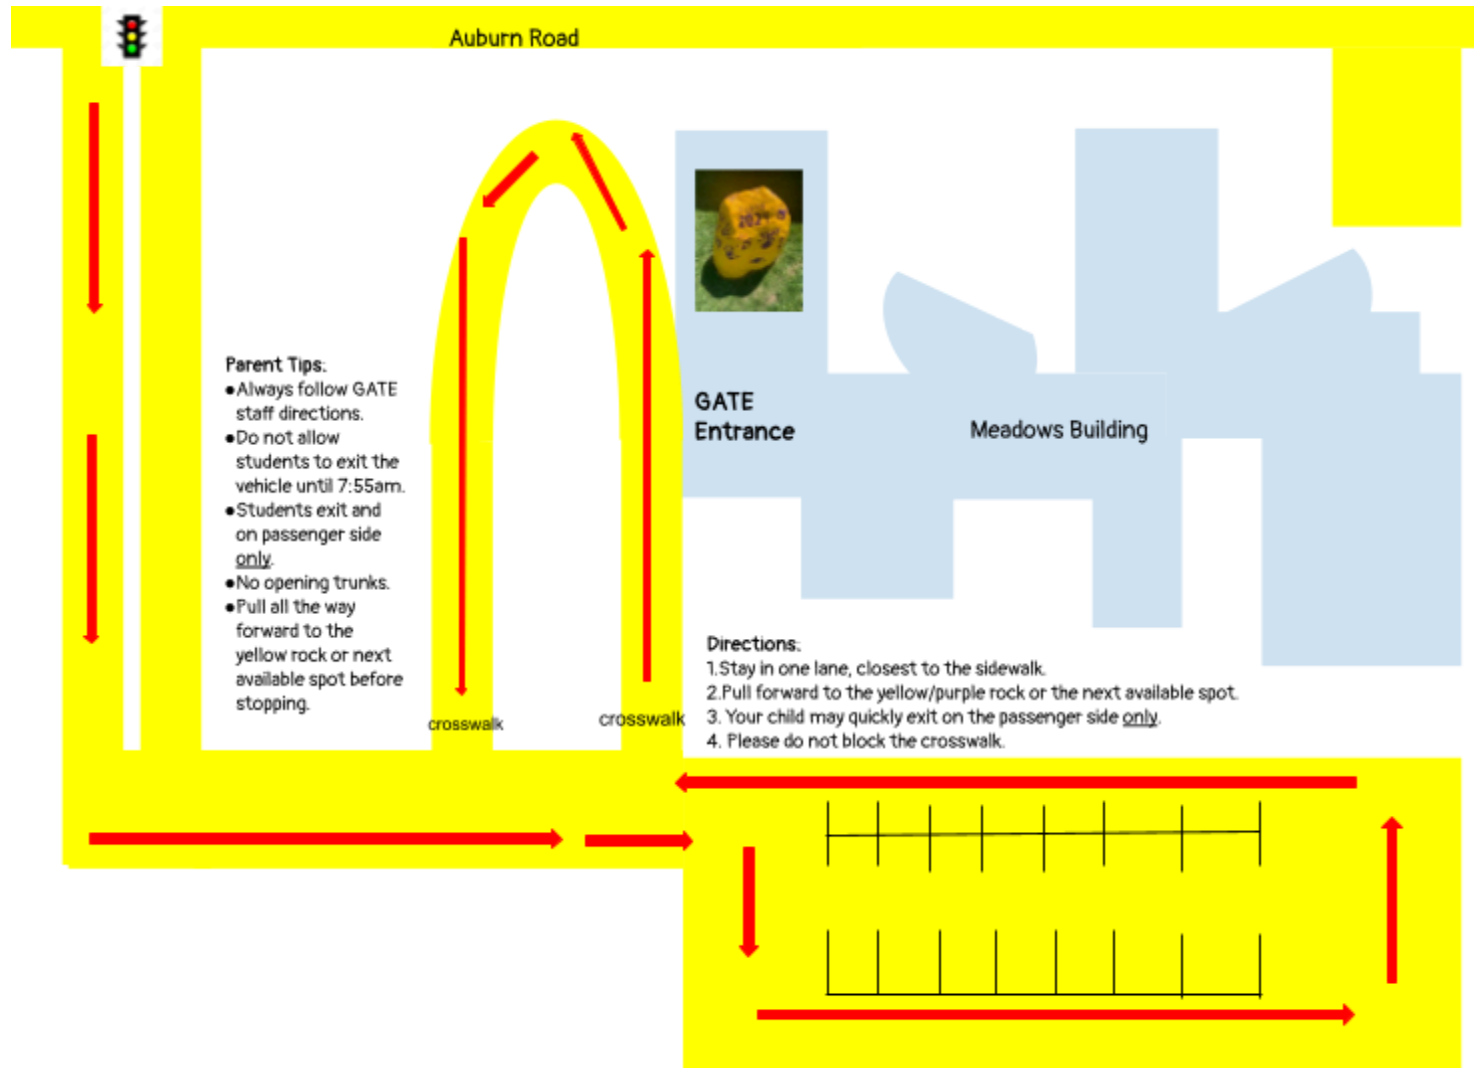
Auburn Road

Parent Tips:
●Always follow GATE staff directions.
●Do not allow students to exit the vehicle until 7:55am.
●Students exit and on passenger side only.
●No opening trunks.
●Pull all the way forward to the yellow rock or next available spot before stopping.

GATE Entrance

Meadows Building

Directions:
1.Stay in one lane, closest to the sidewalk.
2.Pull forward to the yellow/purple rock or the next available spot.
3. Your child may quickly exit on the passenger side only.
4. Please do not block the crosswalk.

crosswalk

crosswalk